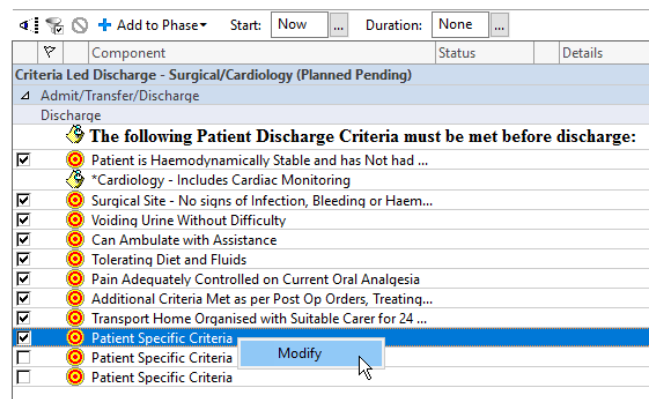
Add to Phase▾ Start: Now ... Duration: None ...

| | Component | Status | Details |
|---|---|---|---|
| Criteria Led Discharge - Surgical/Cardiology (Planned Pending) | | | |
| Admit/Transfer/Discharge | | | |
| Discharge | | | |
| | The following Patient Discharge Criteria must be met before discharge: | | |
| ☑ | Patient is Haemodynamically Stable and has Not had ... | | |
| | *Cardiology - Includes Cardiac Monitoring | | |
| ☑ | Surgical Site - No signs of Infection, Bleeding or Haem... | | |
| ☑ | Voiding Urine Without Difficulty | | |
| ☑ | Can Ambulate with Assistance | | |
| ☑ | Tolerating Diet and Fluids | | |
| ☑ | Pain Adequately Controlled on Current Oral Analgesia | | |
| ☑ | Additional Criteria Met as per Post Op Orders, Treating... | | |
| ☑ | Transport Home Organised with Suitable Carer for 24 ... | | |
| ☑ | Patient Specific Criteria | | |
| ☐ | Patient Specific Criteria | | |
| ☐ | Patient Specific Criteria | | |

Modify